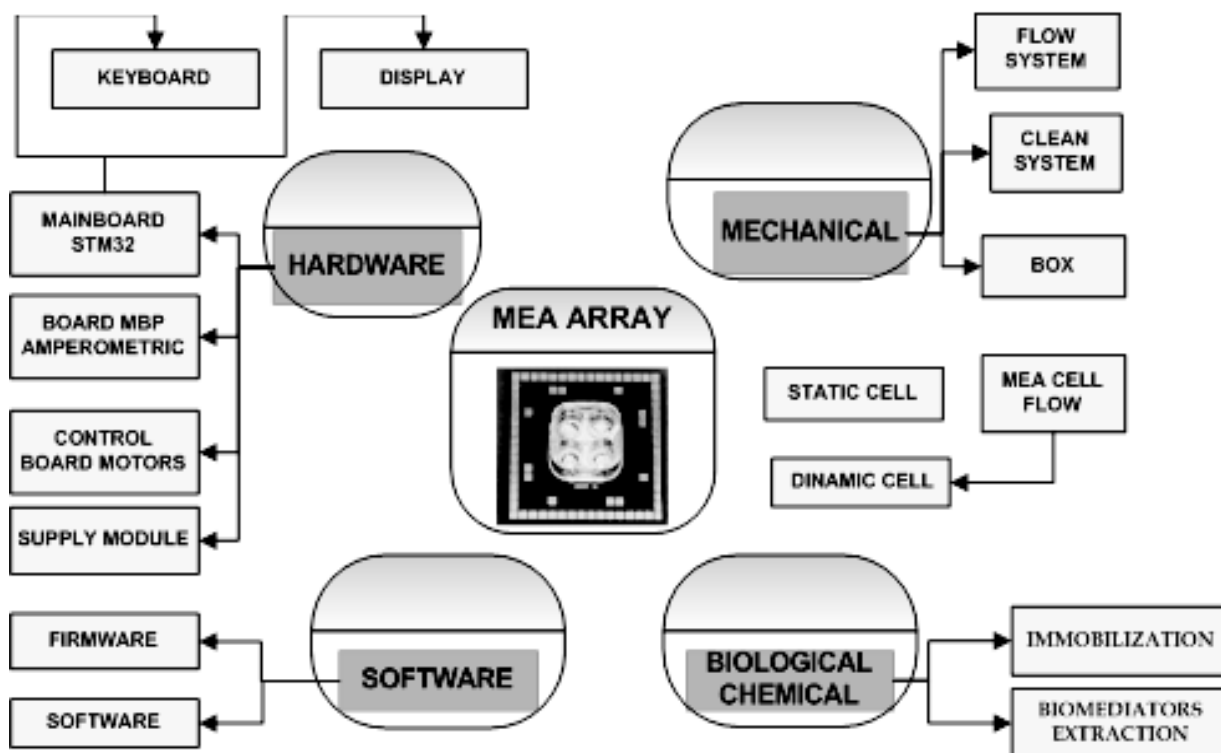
KEYBOARD

DISPLAY

MAINBOARD STM32

HARDWARE

BOARD MBP AMPEROMETRIC

CONTROL BOARD MOTORS

SUPPLY MODULE

MEA ARRAY

FLOW SYSTEM

CLEAN SYSTEM

MECHANICAL

BOX

STATIC CELL

MEA CELL FLOW

DINAMIC CELL

FIRMWARE

SOFTWARE

SOFTWARE

BIOLOGICAL CHEMICAL

IMMOBILIZATION

BIOMEDIATORS EXTRACTION